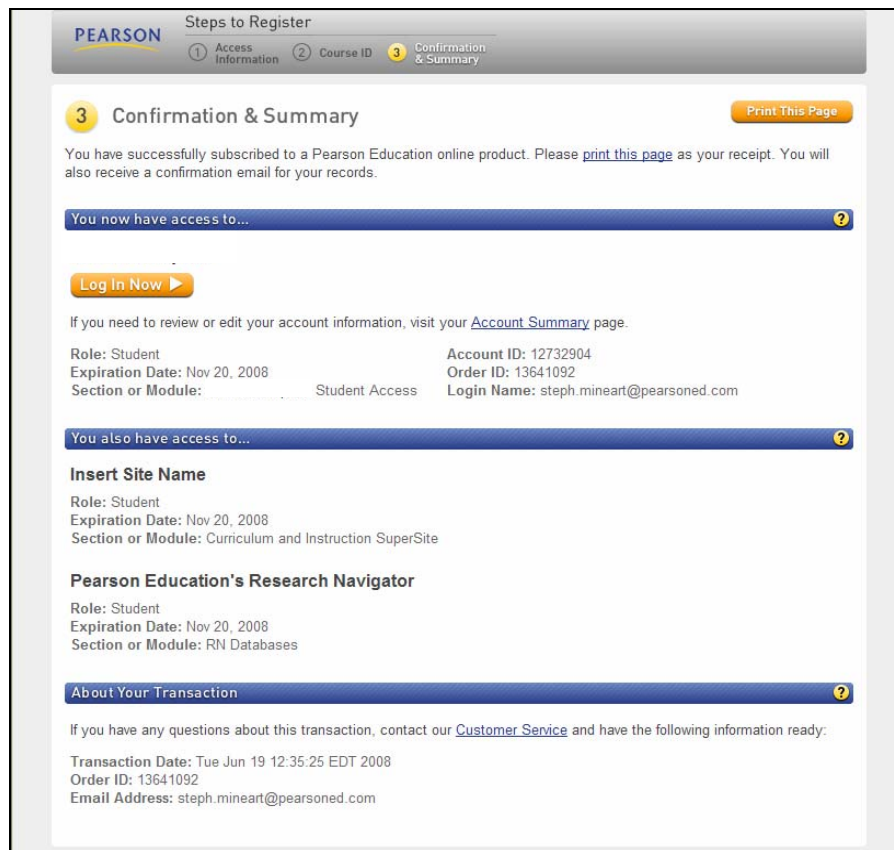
PEARSON

Steps to Register

1 Access Information 2 Course ID 3 Confirmation & Summary

3 Confirmation & Summary

Print This Page

You have successfully subscribed to a Pearson Education online product. Please print this page as your receipt. You will also receive a confirmation email for your records.

You now have access to...

?

Log In Now ▶

If you need to review or edit your account information, visit your Account Summary page.

**Role:** Student
**Expiration Date:** Nov 20, 2008
**Section or Module:** Student Access

**Account ID:** 12732904
**Order ID:** 13641092
**Login Name:** steph.mineart@pearsoned.com

You also have access to...

?

Insert Site Name

**Role:** Student
**Expiration Date:** Nov 20, 2008
**Section or Module:** Curriculum and Instruction SuperSite

Pearson Education's Research Navigator

**Role:** Student
**Expiration Date:** Nov 20, 2008
**Section or Module:** RN Databases

About Your Transaction

?

If you have any questions about this transaction, contact our Customer Service and have the following information ready:

**Transaction Date:** Tue Jun 19 12:35:25 EDT 2008
**Order ID:** 13641092
**Email Address:** steph.mineart@pearsoned.com